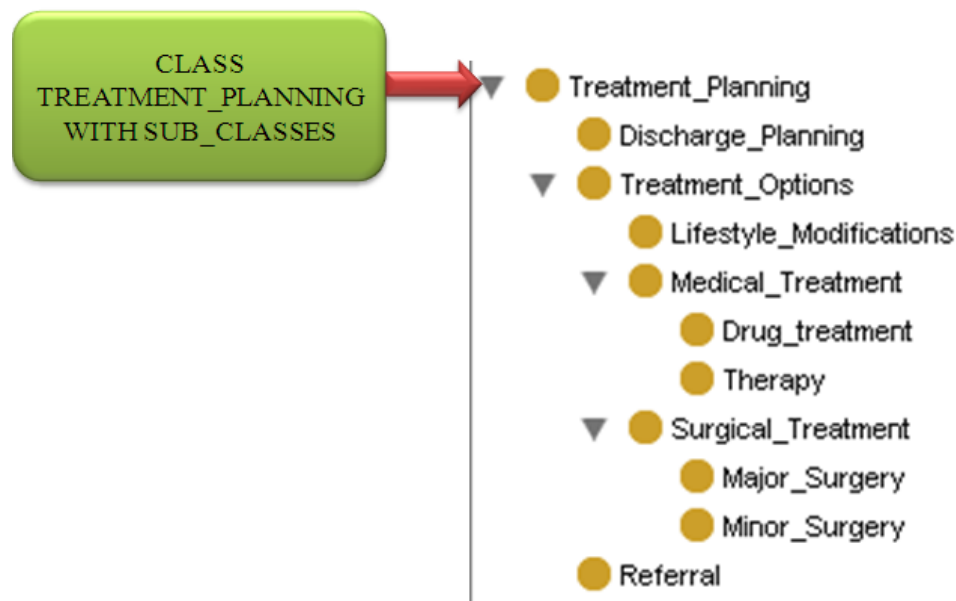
CLASS TREATMENT_PLANNING WITH SUB_CLASSES

Treatment_Planning
Discharge_Planning
Treatment_Options
Lifestyle_Modifications
Medical_Treatment
Drug_treatment
Therapy
Surgical_Treatment
Major_Surgery
Minor_Surgery
Referral